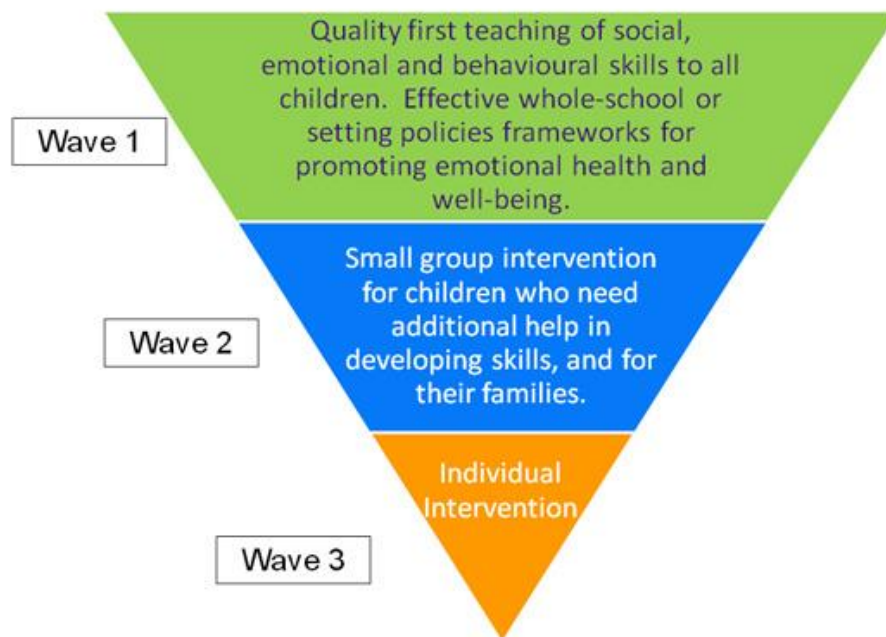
Wave 1

Quality first teaching of social, emotional and behavioural skills to all children. Effective whole-school or setting policies frameworks for promoting emotional health and well-being.

Wave 2

Small group intervention for children who need additional help in developing skills, and for their families.

Wave 3

Individual Intervention